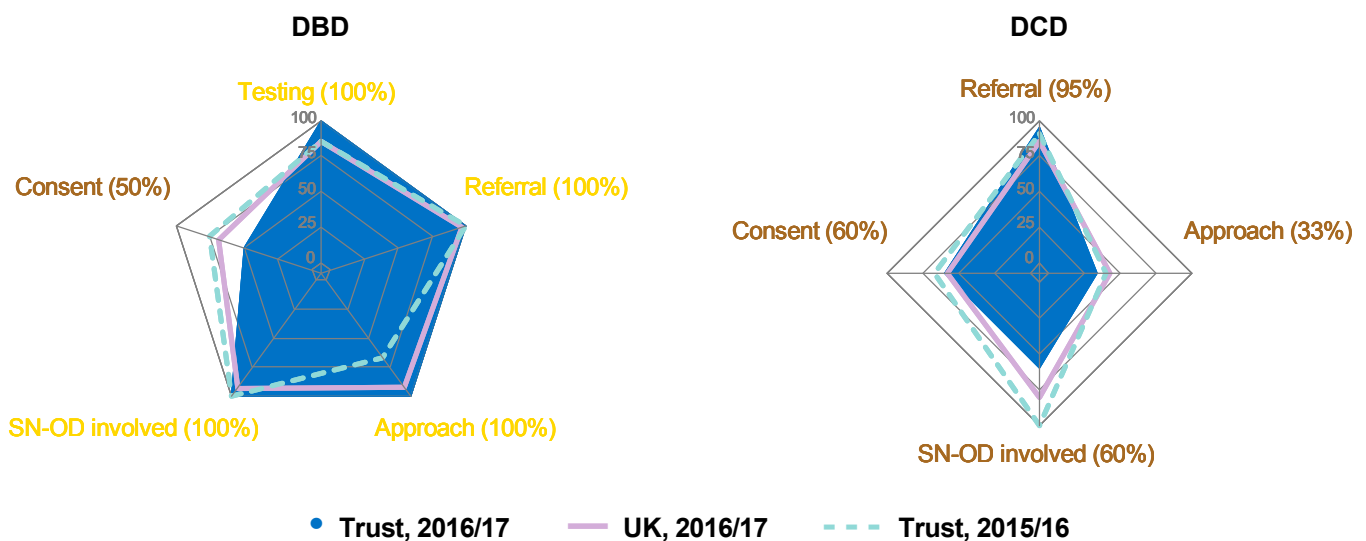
DBD

Testing (100%)

100
75
50
25
0

Referral (100%)

Consent (50%)

SN-OD involved (100%)

Approach (100%)

DCD

Referral (95%)

100
75
50
25
0

Consent (60%)

Approach (33%)

SN-OD involved (60%)

Trust, 2016/17 UK, 2016/17 Trust, 2015/16